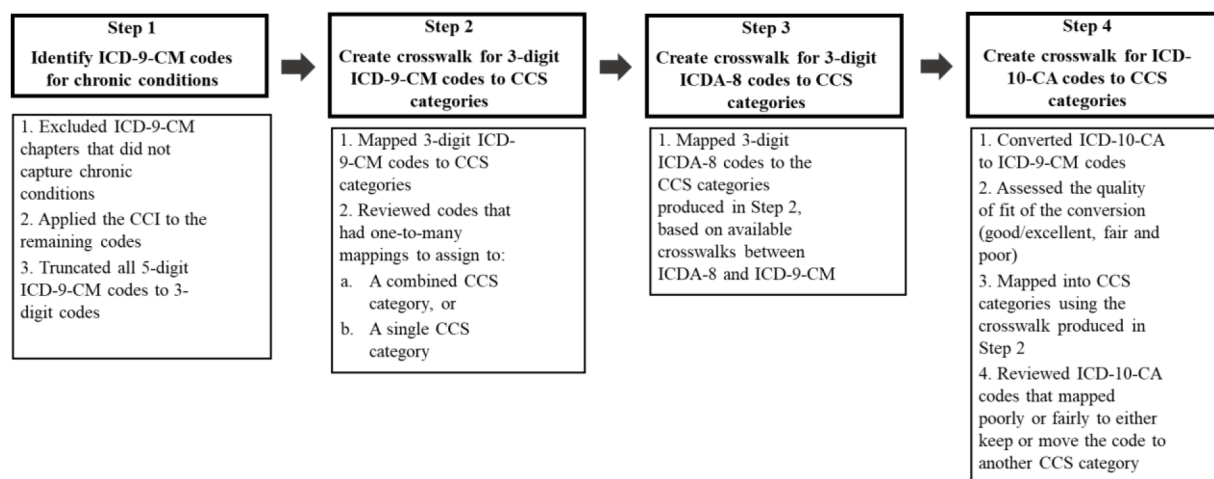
Step 1
Identify ICD-9-CM codes for chronic conditions

1. Excluded ICD-9-CM chapters that did not capture chronic conditions
2. Applied the CCI to the remaining codes
3. Truncated all 5-digit ICD-9-CM codes to 3-digit codes

Step 2
Create crosswalk for 3-digit ICD-9-CM codes to CCS categories

1. Mapped 3-digit ICD-9-CM codes to CCS categories
2. Reviewed codes that had one-to-many mappings to assign to:
a. A combined CCS category, or
b. A single CCS category

Step 3
Create crosswalk for 3-digit ICDA-8 codes to CCS categories

1. Mapped 3-digit ICDA-8 codes to the CCS categories produced in Step 2, based on available crosswalks between ICDA-8 and ICD-9-CM

Step 4
Create crosswalk for ICD-10-CA codes to CCS categories

1. Converted ICD-10-CA to ICD-9-CM codes
2. Assessed the quality of fit of the conversion (good/excellent, fair and poor)
3. Mapped into CCS categories using the crosswalk produced in Step 2
4. Reviewed ICD-10-CA codes that mapped poorly or fairly to either keep or move the code to another CCS category